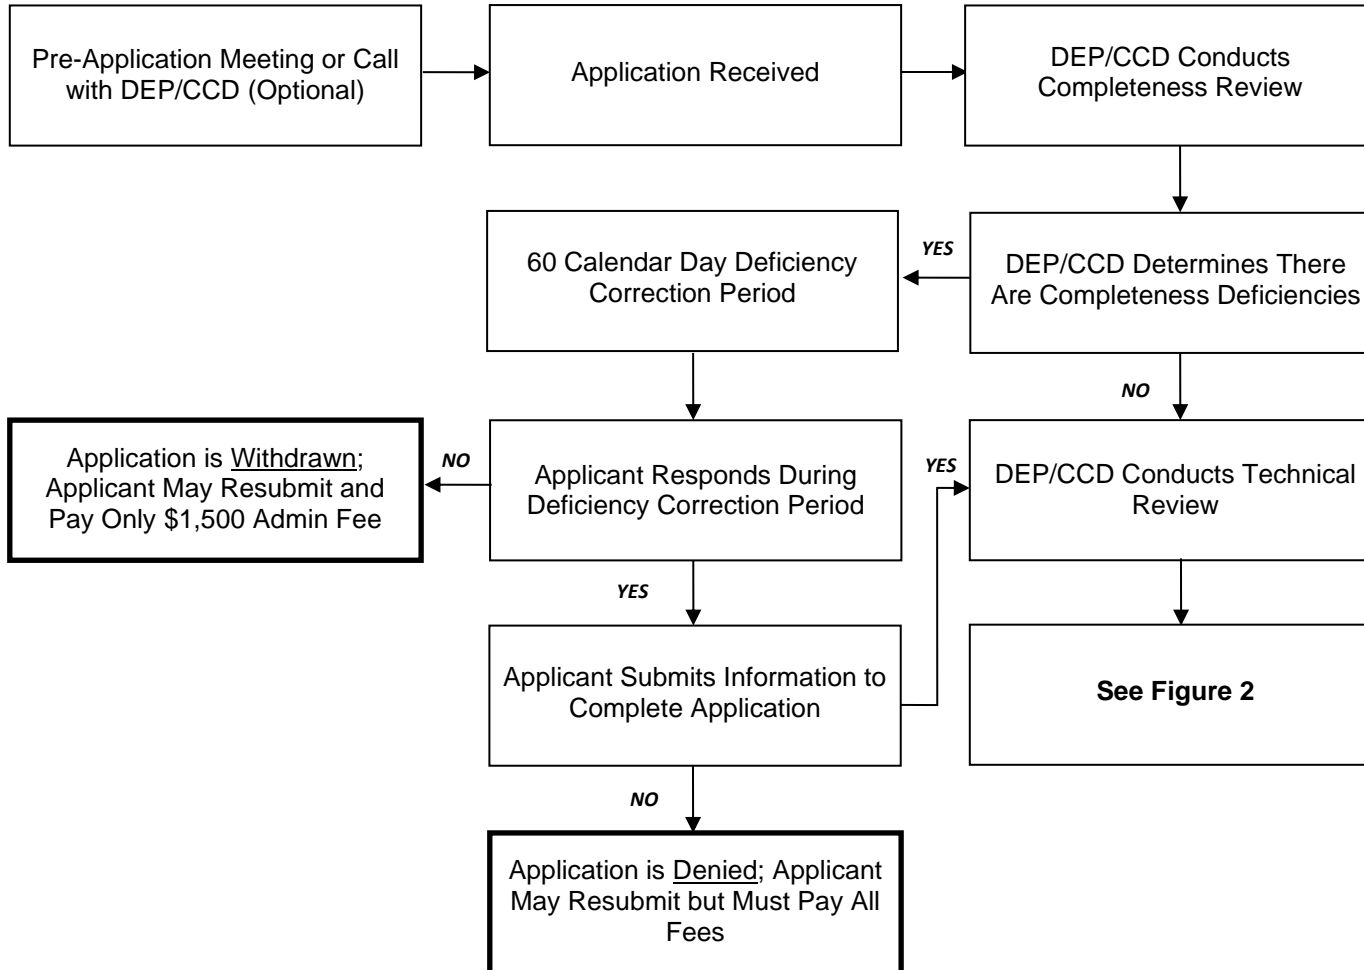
Pre-Application Meeting or Call with DEP/CCD (Optional)

Application Received

DEP/CCD Conducts Completeness Review

DEP/CCD Determines There Are Completeness Deficiencies

YES

60 Calendar Day Deficiency Correction Period

NO

Applicant Responds During Deficiency Correction Period

NO

Application is Withdrawn; Applicant May Resubmit and Pay Only $1,500 Admin Fee

YES

DEP/CCD Conducts Technical Review

YES

Applicant Submits Information to Complete Application

See Figure 2

NO

Application is Denied; Applicant May Resubmit but Must Pay All Fees